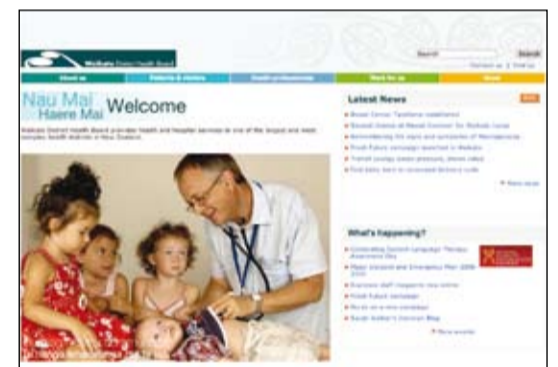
Waikato District Health Board

Search

About us | Patients & visitors | Health professionals | Work for us | News

Nau Mai
Haere Mai
Welcome

Waikato District Health Board provides health and hospital services to one of the largest and most complex health districts in New Zealand.

Latest News

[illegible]

What's Happening?

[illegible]